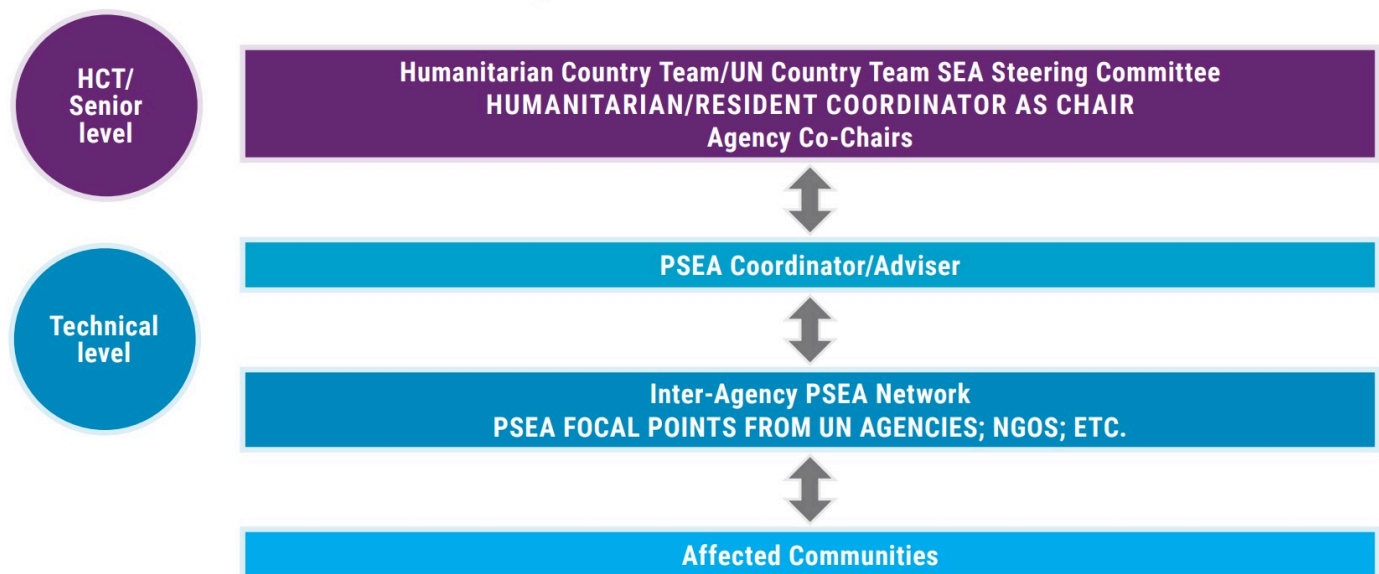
HCT/ Senior level

Humanitarian Country Team/UN Country Team SEA Steering Committee
HUMANITARIAN/RESIDENT COORDINATOR AS CHAIR
Agency Co-Chairs

Technical level

PSEA Coordinator/Adviser

Inter-Agency PSEA Network
PSEA FOCAL POINTS FROM UN AGENCIES; NGOS; ETC.

Affected Communities